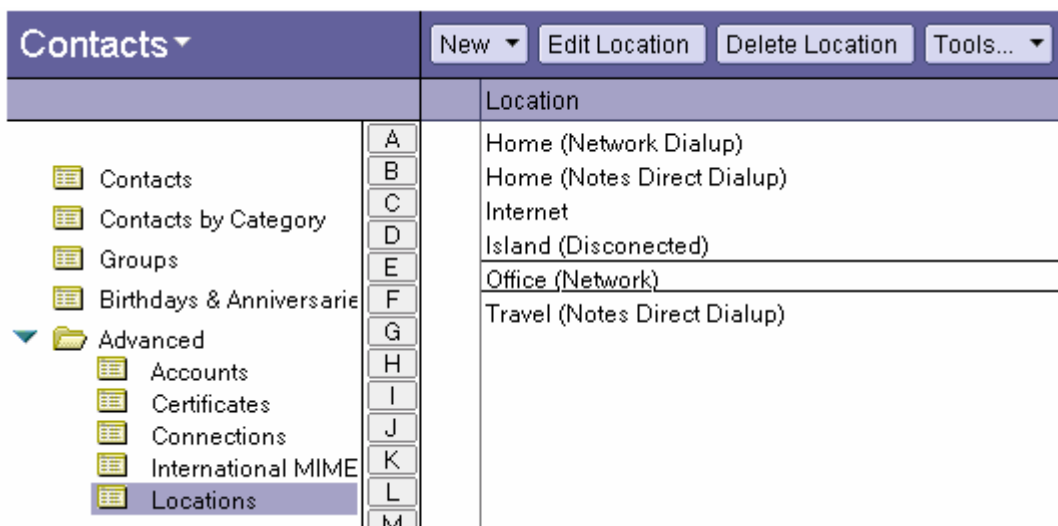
Contacts

New
Edit Location
Delete Location
Tools...

Location

Contacts
Contacts by Category
Groups
Birthdays & Anniversarie
Advanced
Accounts
Certificates
Connections
International MIME
Locations

A
B
C
D
E
F
G
H
I
J
K
L
M

Home (Network Dialup)
Home (Notes Direct Dialup)
Internet
Island (Disconected)
Office (Network)
Travel (Notes Direct Dialup)